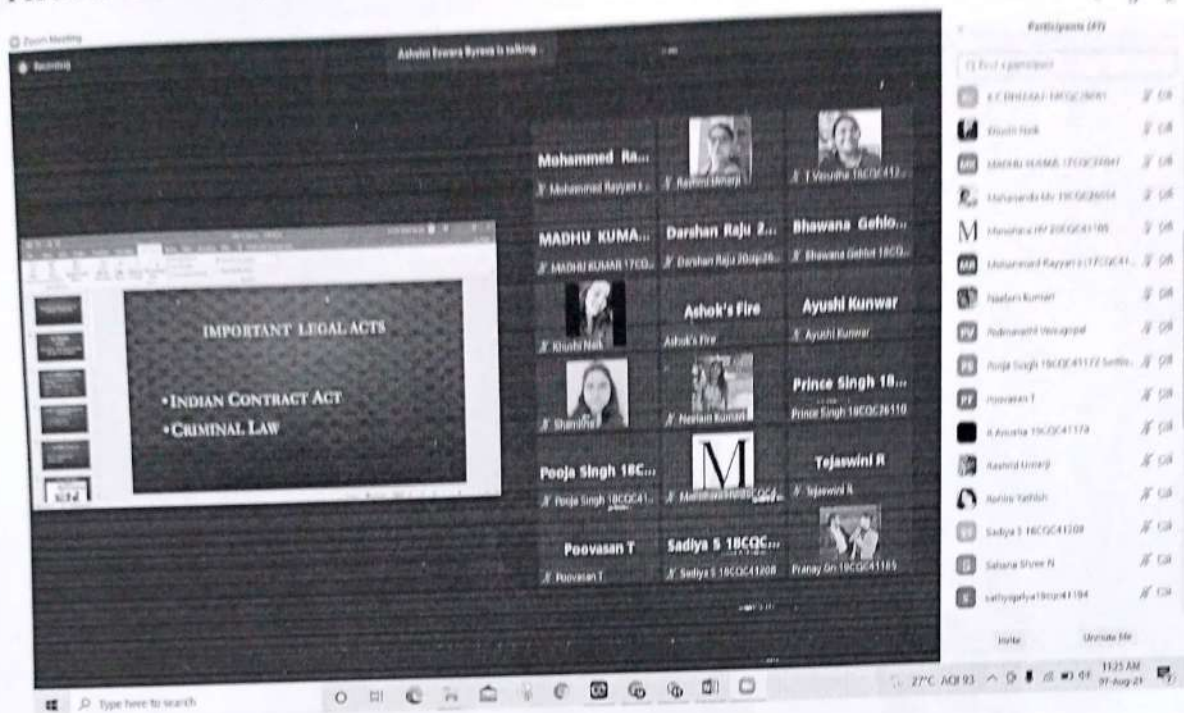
Zoom Meeting

Recording

Ashwini Eswara Byrava is talking

Participants (49)

Find a participant

IMPORTANT LEGAL ACTS

•INDIAN CONTRACT ACT
•CRIMINAL LAW

Mohammed Ra...
Mohammed Rayyan
Rashid Umarji
T Vasudha 18CQC412...

MADHU KUMA...
MADHU KUMAR 17CQ...
Darshan Raju 2...
Darshan Raju 20cqc26...
Bhawana Gehlo...
Bhawana Gehlot 18CQ...

Khushi Naik
Ashok's Fire
Ashok's Fire
Ayushi Kunwar
Ayushi Kunwar

Shamitha
Neelam Kumari
Prince Singh 18...
Prince Singh 18CQC26110

Pooja Singh 18C...
Pooja Singh 18CQC41...
Manishaa
Tejaswini R
Tejaswini R

Poovasan T
Poovasan T
Sadiya S 18CQC...
Sadiya S 18CQC41208
Pranay Dn 18CQC41165

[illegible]
Khushi Naik
MADHU KUMAR 17CQC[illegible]
Mahananda Mv 18CQC26034
Manishaa HV 20CQC41105
Mohammed Rayyan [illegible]
Neelam Kumari
Padmanabh Venugopal
Pooja Singh 18CQC41172 Settle...
Poovasan T
R Aruna 18CQC41174
Rashid Umarji
Rohini Sathish
Sadiya S 18CQC41208
Sahana Shree N
sathyapriya18cqc41194

Invite
Unmute Me

Type here to search

27°C AQI 93
11:25 AM
07-Aug-21